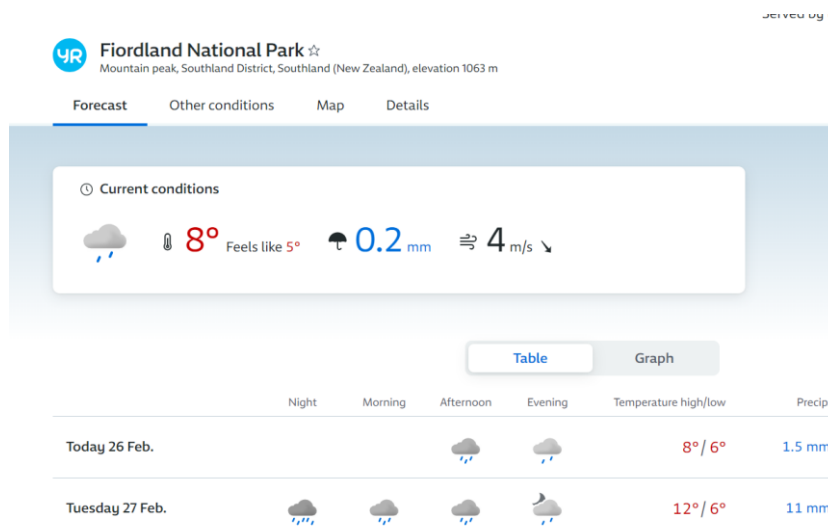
Served by

YR

Fiordland National Park ☆
Mountain peak, Southland District, Southland (New Zealand), elevation 1063 m

Forecast Other conditions Map Details

Current conditions

8° Feels like 5° 0.2 mm 4 m/s

Table Graph

| | Night | Morning | Afternoon | Evening | Temperature high/low | Precip |
|---|---|---|---|---|---|---|
| Today 26 Feb. | | | | | 8°/ 6° | 1.5 mm |
| Tuesday 27 Feb. | | | | | 12°/ 6° | 11 mm |